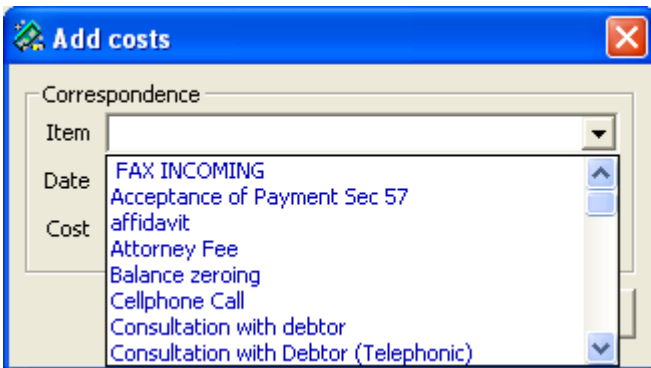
Add costs

Correspondence
Item
Date
Cost

FAX INCOMING
Acceptance of Payment Sec 57
affidavit
Attorney Fee
Balance zeroing
Cellphone Call
Consultation with debtor
Consultation with Debtor (Telephonic)